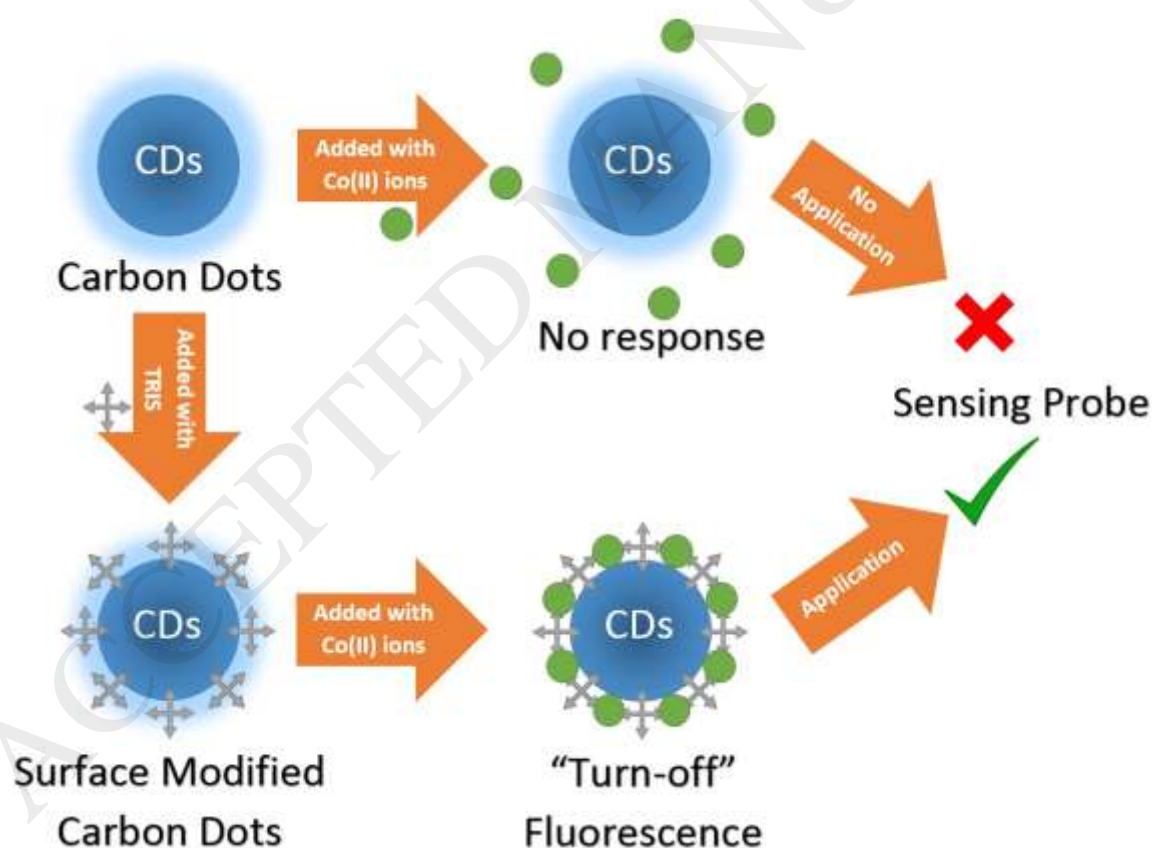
CDs

Carbon Dots

Added with Co(II) ions

CDs

No response

No Application

Sensing Probe

Added with TRIS

CDs

Surface Modified Carbon Dots

Added with Co(II) ions

CDs

"Turn-off" Fluorescence

Application

ACCEPTED MANUSCRIPT